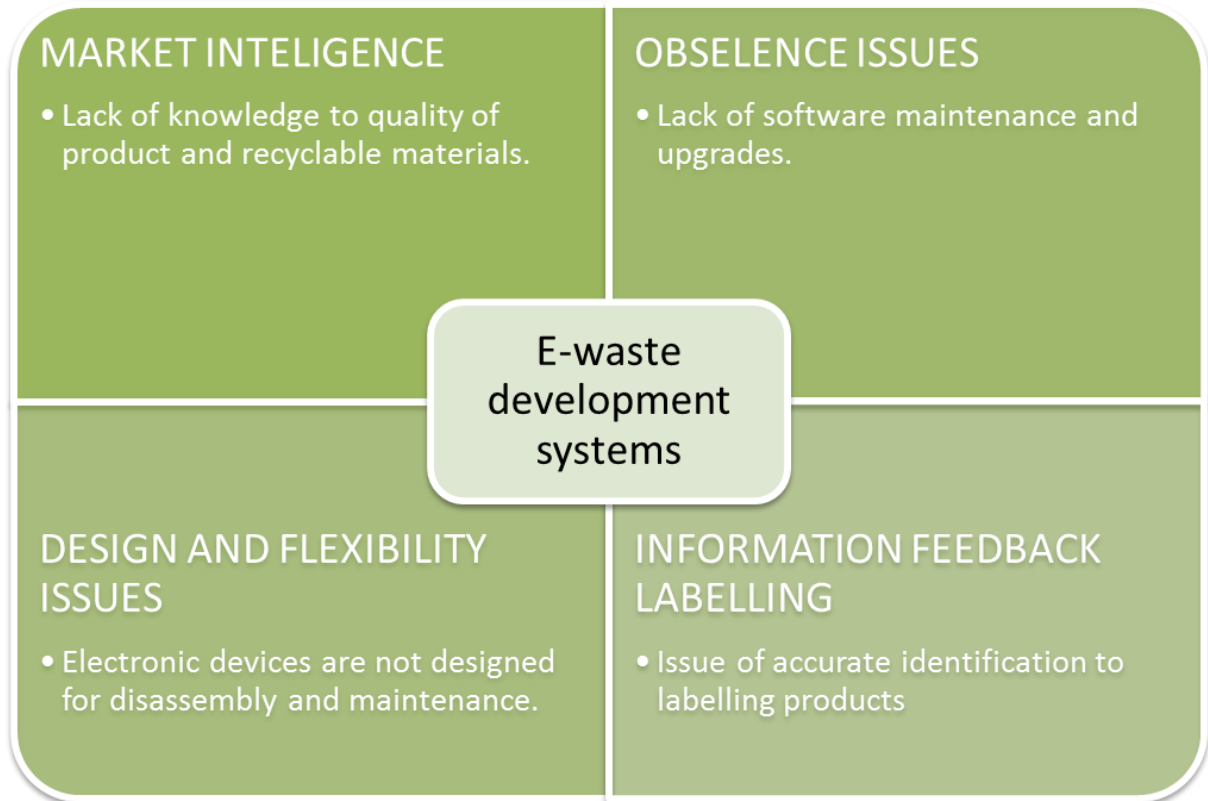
MARKET INTELIGENCE

• Lack of knowledge to quality of product and recyclable materials.

OBSELENCE ISSUES

• Lack of software maintenance and upgrades.

E-waste development systems

DESIGN AND FLEXIBILITY ISSUES

• Electronic devices are not designed for disassembly and maintenance.

INFORMATION FEEDBACK LABELLING

• Issue of accurate identification to labelling products